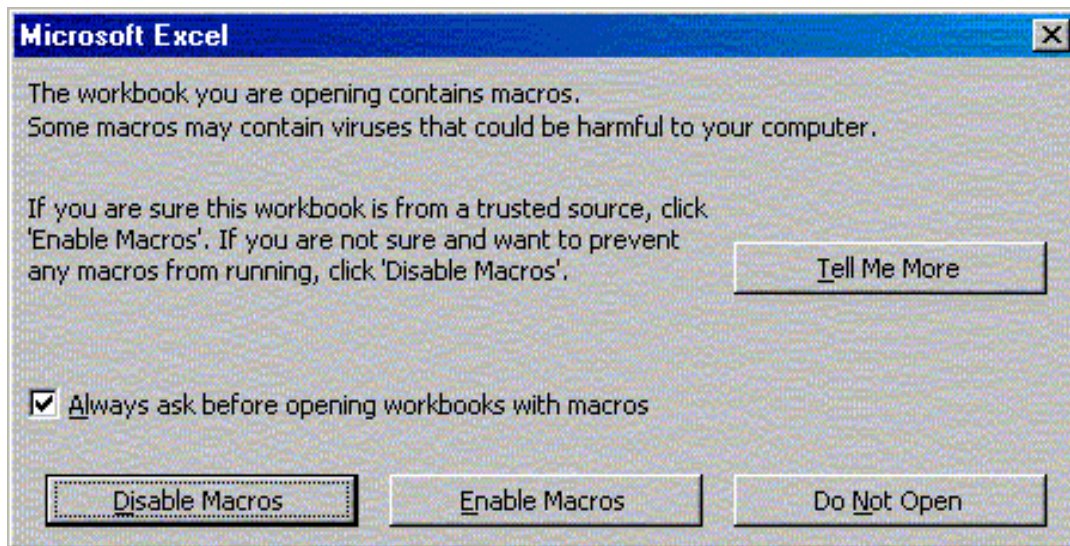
Microsoft Excel

The workbook you are opening contains macros.
Some macros may contain viruses that could be harmful to your computer.

If you are sure this workbook is from a trusted source, click 'Enable Macros'. If you are not sure and want to prevent any macros from running, click 'Disable Macros'.

Tell Me More

Always ask before opening workbooks with macros

Disable Macros

Enable Macros

Do Not Open